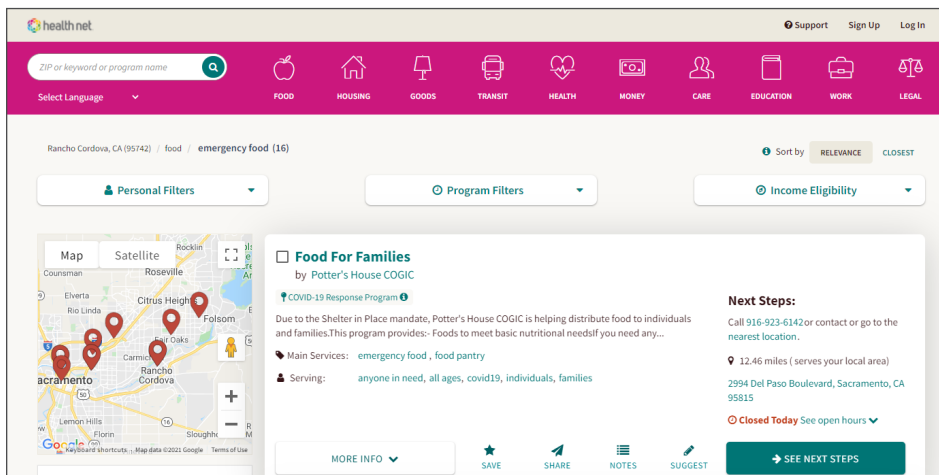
health net

Support Sign Up Log In

ZIP or keyword or program name

Select Language

FOOD HOUSING GOODS TRANSIT HEALTH MONEY CARE EDUCATION WORK LEGAL

Rancho Cordova, CA (95742) / food / emergency food (16)

Sort by RELEVANCE CLOSEST

Personal Filters

Program Filters

Income Eligibility

Map Satellite

Rocklin
Counsman Roseville
Elverta Citrus Heights
Rio Linda Folsom
Fair Oaks
Carmichael
acramento Rancho Cordova
Lemon Hills
Florin Sloughhouse

Google Keyboard shortcuts Map data ©2021 Google Terms of Use

Food For Families
by Potter's House COGIC

COVID-19 Response Program

Due to the Shelter in Place mandate, Potter's House COGIC is helping distribute food to individuals and families.This program provides:- Foods to meet basic nutritional needsIf you need any...

Main Services: emergency food, food pantry

Serving: anyone in need, all ages, covid19, individuals, families

Next Steps:

Call 916-923-6142or contact or go to the nearest location.

12.46 miles ( serves your local area)

2994 Del Paso Boulevard, Sacramento, CA 95815

Closed Today See open hours

MORE INFO

SAVE SHARE NOTES SUGGEST

SEE NEXT STEPS